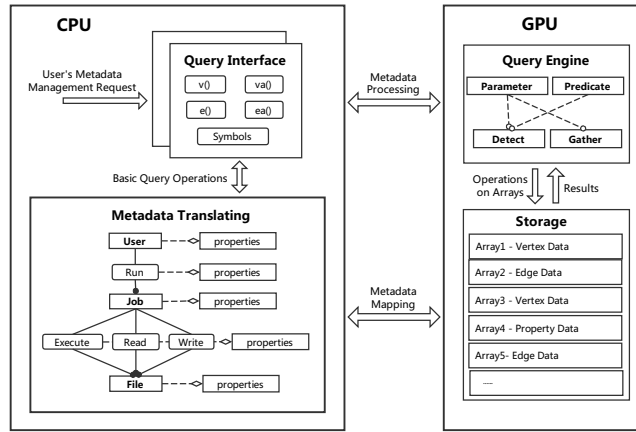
CPU

User's Metadata Management Request

Query Interface
v() va()
e() ea()
Symbols

Basic Query Operations

Metadata Translating
User properties
Run properties
Job properties
Execute Read Write properties
File properties

Metadata Processing

Metadata Mapping

GPU

Query Engine
Parameter Predicate
Detect Gather

Operations on Arrays
Results

Storage
Array1 - Vertex Data
Array2 - Edge Data
Array3 - Vertex Data
Array4 - Property Data
Array5- Edge Data
....